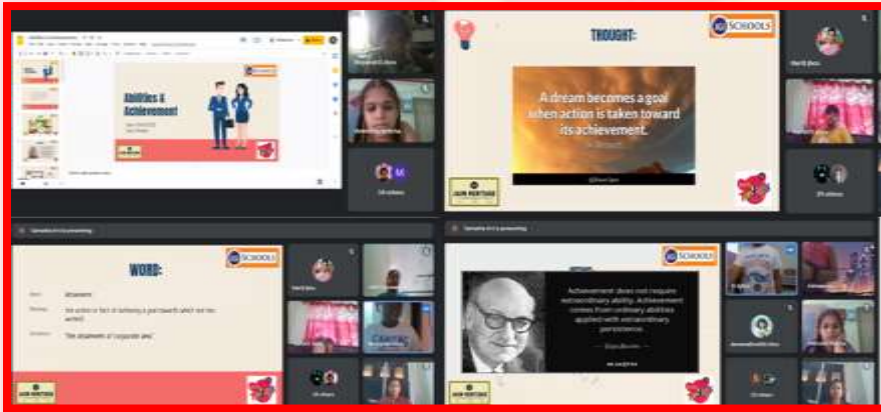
Abilities & Achievement

THOUGHT:

SCHOOLS

A dream becomes a goal when action is taken toward its achievement.

JAIN HERITAGE

WORD:

SCHOOLS

Achievement does not require extraordinary ability. Achievement comes from ordinary abilities applied with extraordinary persistence.

JAIN HERITAGE